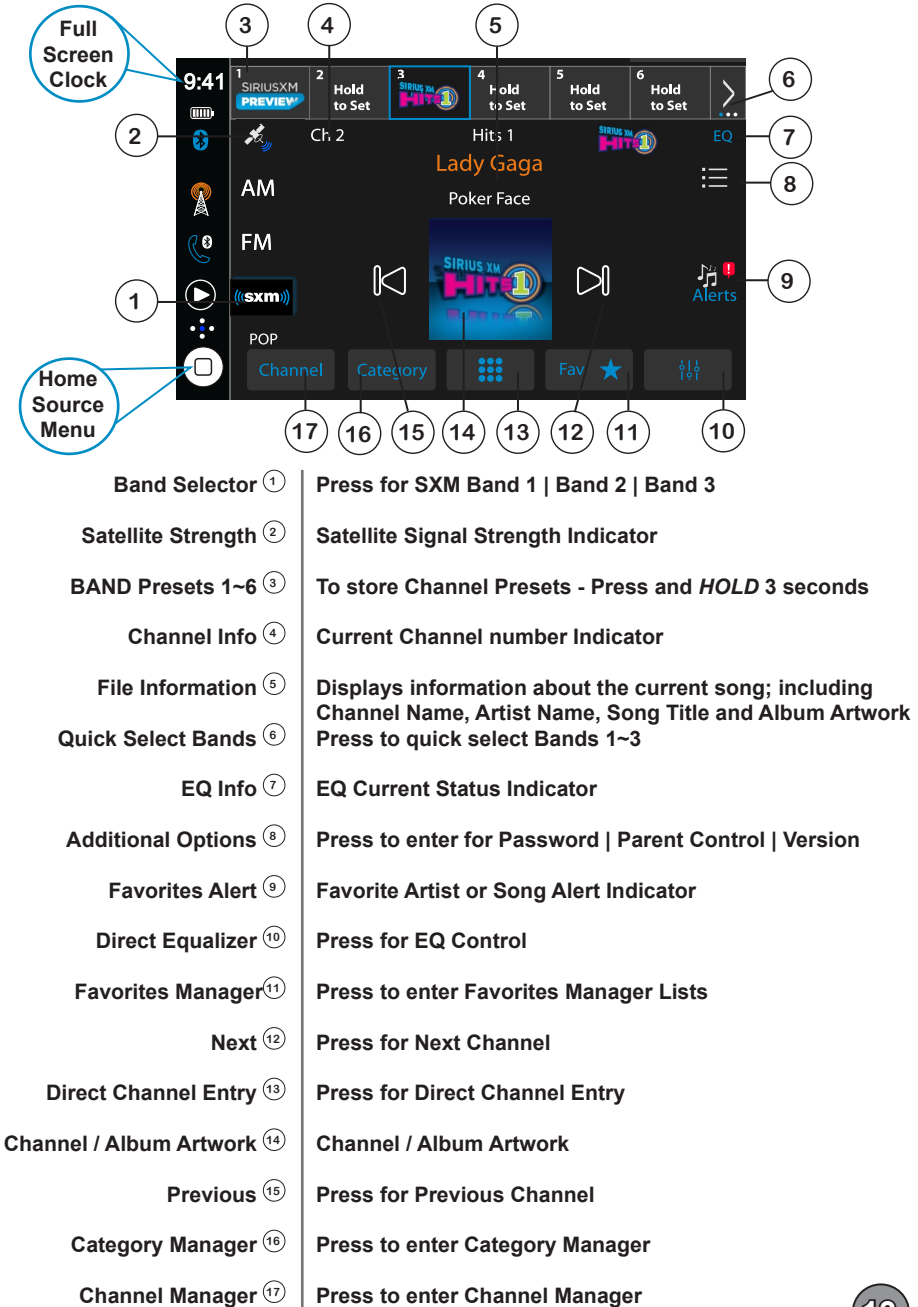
Full Screen Clock

3 4 5

9:41

1 SIRIUSXM PREVIEW
2 Hold to Set
3 SIRIUS XM HITS 1
4 Hold to Set
5 Hold to Set
6 Hold to Set

6

2

Ch 2

Hits 1

EQ

7

Lady Gaga

8

AM

Poker Face

FM

9

Alerts

1

sxm

POP

Home Source Menu

Channel

Category

Fav

17 16 15 14 13 12 11 10

Band Selector ① | Press for SXM Band 1 | Band 2 | Band 3

Satellite Strength ② | Satellite Signal Strength Indicator

BAND Presets 1~6 ③ | To store Channel Presets - Press and *HOLD* 3 seconds

Channel Info ④ | Current Channel number Indicator

File Information ⑤ | Displays information about the current song; including Channel Name, Artist Name, Song Title and Album Artwork

Quick Select Bands ⑥ | Press to quick select Bands 1~3

EQ Info ⑦ | EQ Current Status Indicator

Additional Options ⑧ | Press to enter for Password | Parent Control | Version

Favorites Alert ⑨ | Favorite Artist or Song Alert Indicator

Direct Equalizer ⑩ | Press for EQ Control

Favorites Manager ⑪ | Press to enter Favorites Manager Lists

Next ⑫ | Press for Next Channel

Direct Channel Entry ⑬ | Press for Direct Channel Entry

Channel / Album Artwork ⑭ | Channel / Album Artwork

Previous ⑮ | Press for Previous Channel

Category Manager ⑯ | Press to enter Category Manager

Channel Manager ⑰ | Press to enter Channel Manager

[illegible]